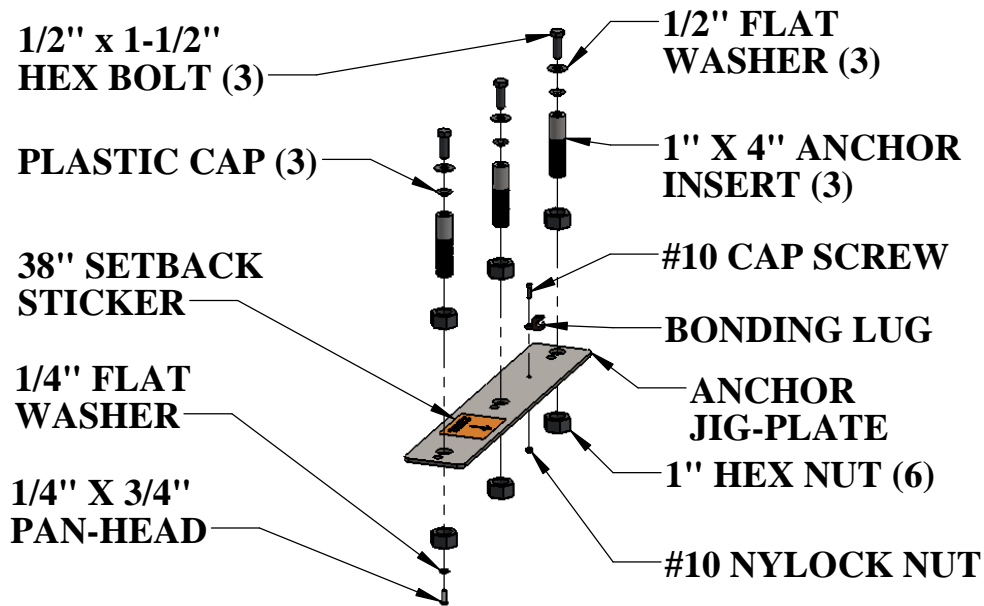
1/2" x 1-1/2"
HEX BOLT (3)

1/2" FLAT
WASHER (3)

PLASTIC CAP (3)

1" X 4" ANCHOR
INSERT (3)

38" SETBACK
STICKER

#10 CAP SCREW

BONDING LUG

1/4" FLAT
WASHER

ANCHOR
JIG-PLATE

1" HEX NUT (6)

1/4" X 3/4"
PAN-HEAD

#10 NYLOCK NUT